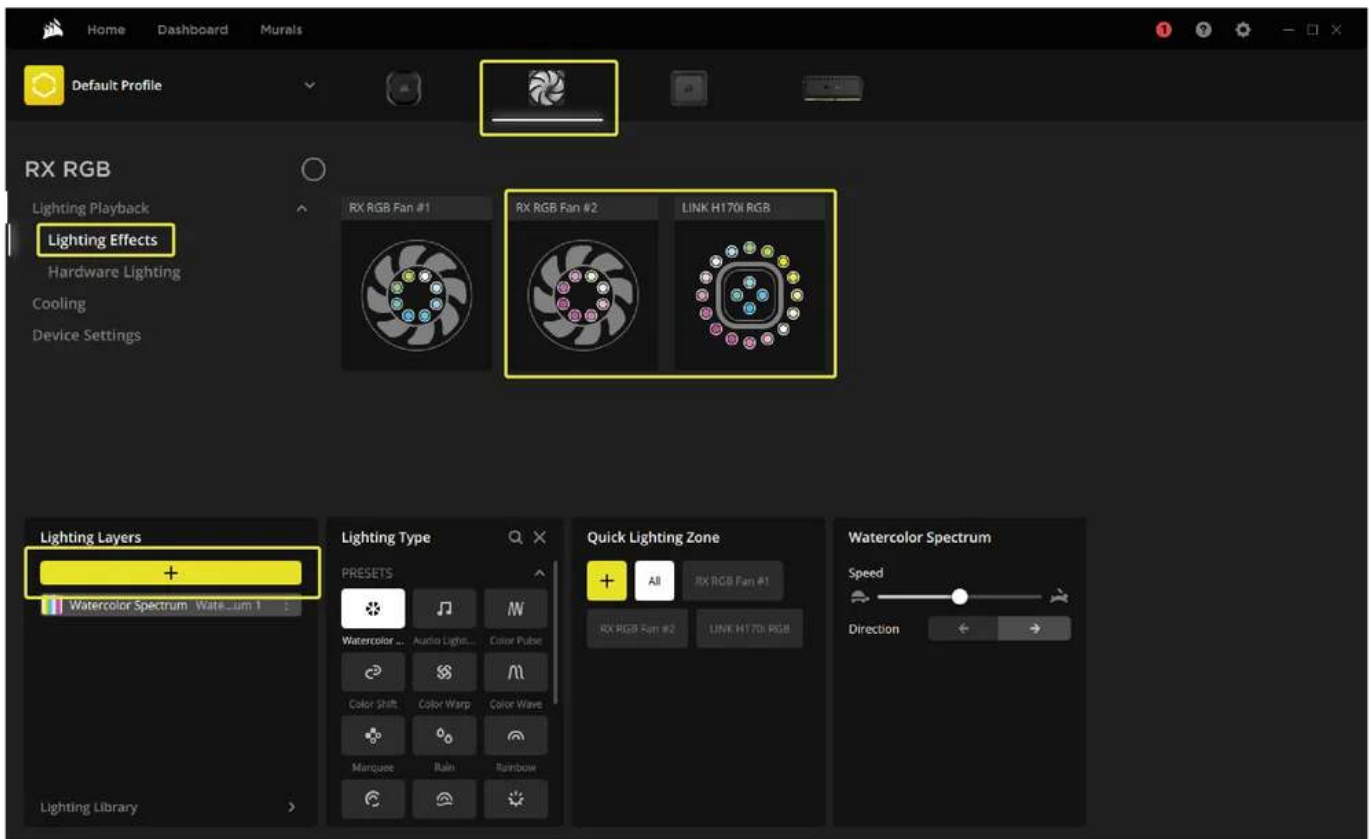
Home Dashboard Murals

1

Default Profile

RX RGB

Lighting Playback
Lighting Effects
Hardware Lighting
Cooling
Device Settings

RX RGB Fan #1
RX RGB Fan #2
LINK H170i RGB

Lighting Layers
+
Watercolor Spectrum Wate...um 1

Lighting Library

Lighting Type
PRESETS
Watercolor ...
Audio Light...
Color Pulse
Color Shift
Color Warp
Color Wave
Marquee
Rain
Rainbow

Quick Lighting Zone
+
All
RX RGB Fan #1
RX RGB Fan #2
LINK H170i RGB

Watercolor Spectrum
Speed
Direction